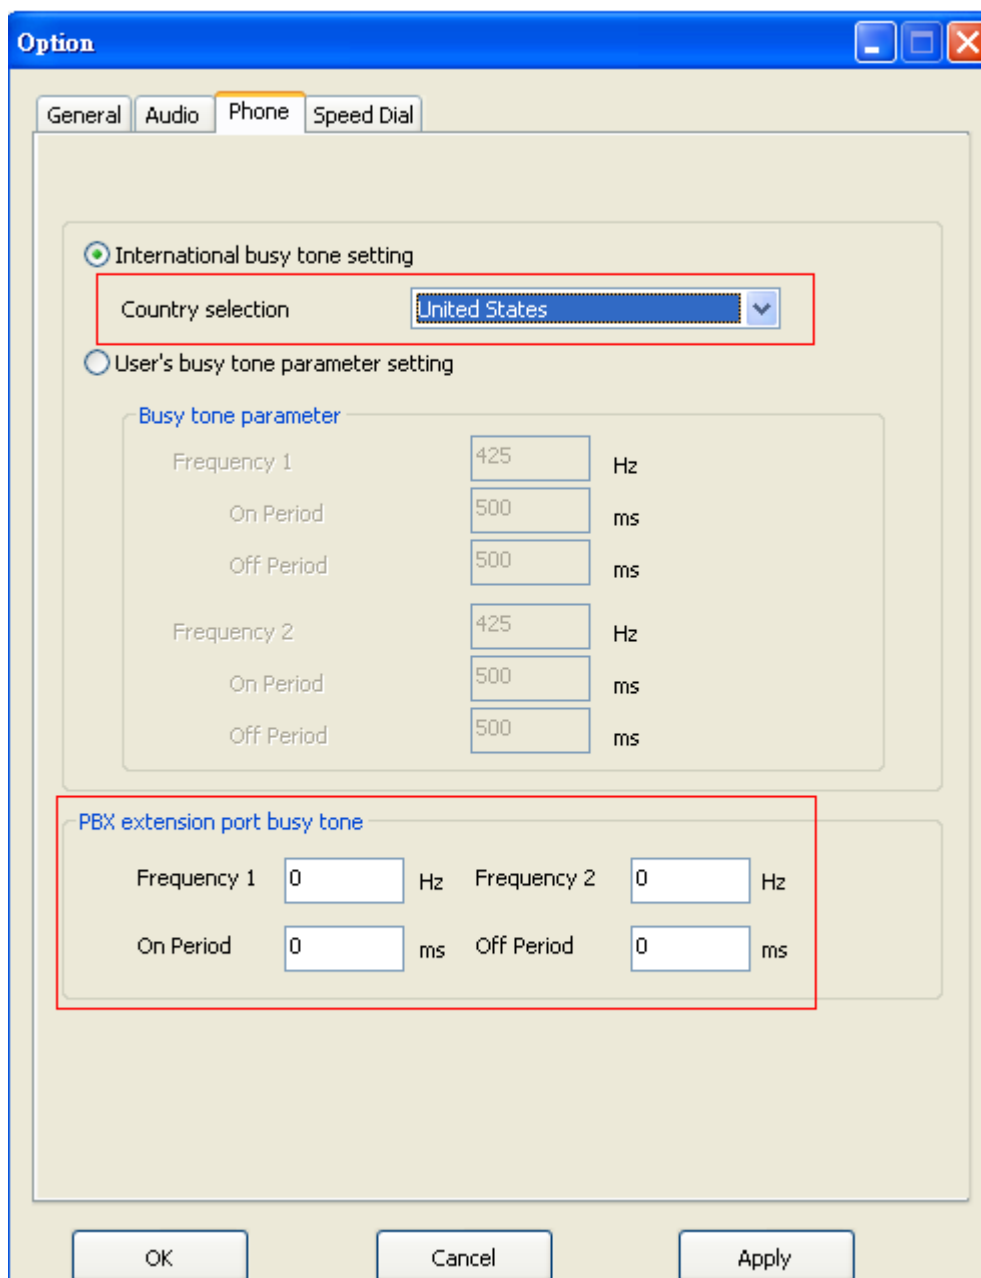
Option

General Audio Phone Speed Dial

International busy tone setting

Country selection United States

User's busy tone parameter setting

Busy tone parameter

Frequency 1 425 Hz

On Period 500 ms

Off Period 500 ms

Frequency 2 425 Hz

On Period 500 ms

Off Period 500 ms

PBX extension port busy tone

Frequency 1 0 Hz Frequency 2 0 Hz

On Period 0 ms Off Period 0 ms

OK Cancel Apply